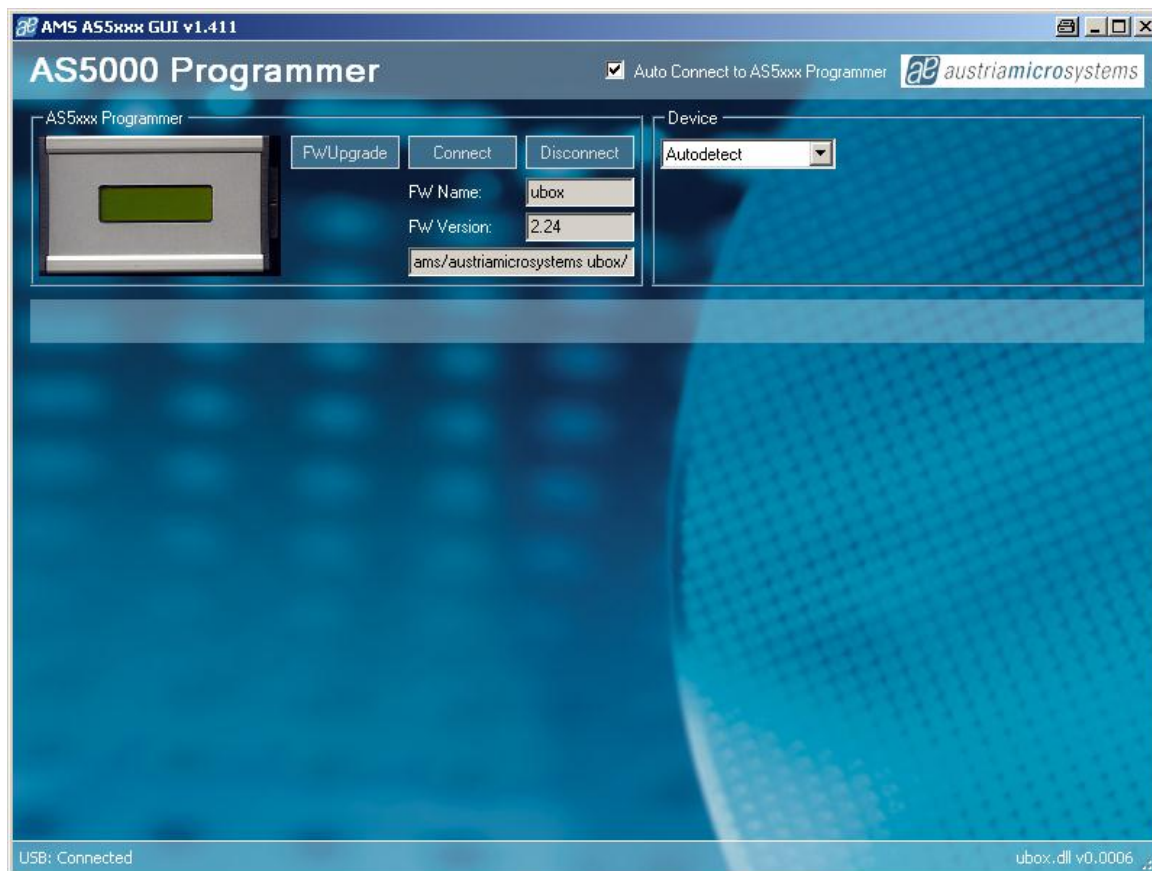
AMS AS5xxx GUI v1.411

AS5000 Programmer

Auto Connect to AS5xxx Programmer

austriamicrosystems

AS5xxx Programmer

FWUpgrade

Connect

Disconnect

FW Name: ubox

FW Version: 2.24

ams/austriamicrosystems ubox/

Device

Autodetect

USB: Connected

ubox.dll v0.0006